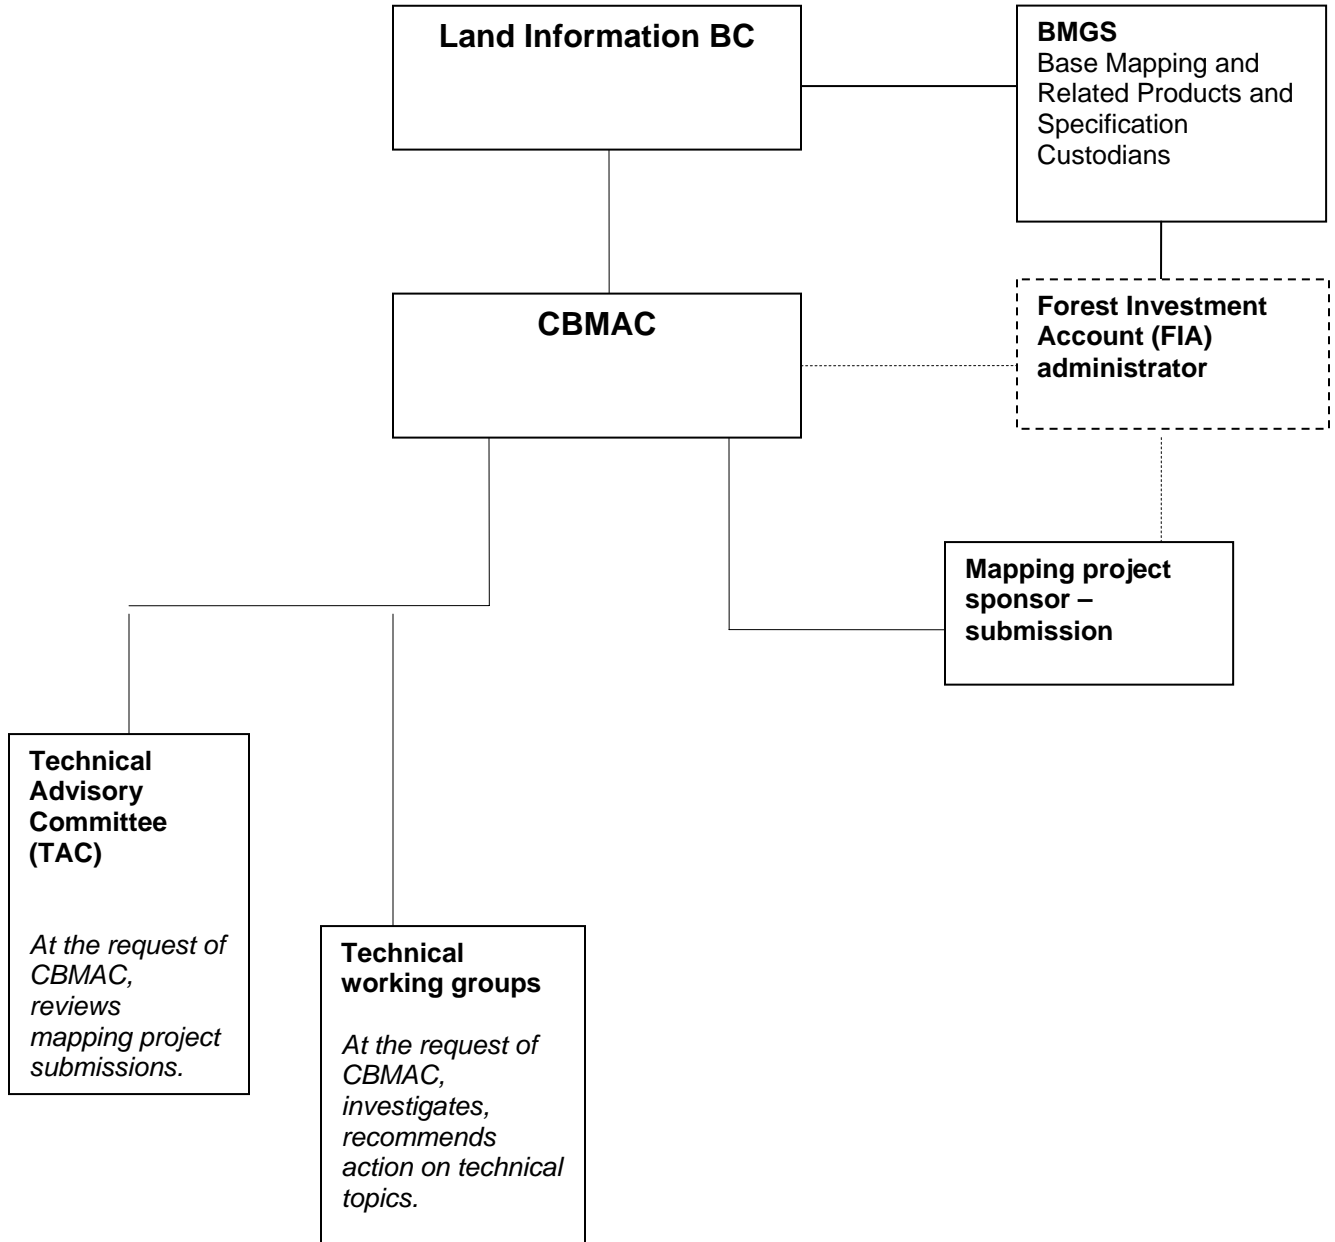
Land Information BC

BMGS
Base Mapping and Related Products and Specification Custodians

CBMAC

Forest Investment Account (FIA) administrator

Mapping project sponsor – submission

Technical Advisory Committee (TAC)

At the request of CBMAC, reviews mapping project submissions.

Technical working groups

At the request of CBMAC, investigates, recommends action on technical topics.